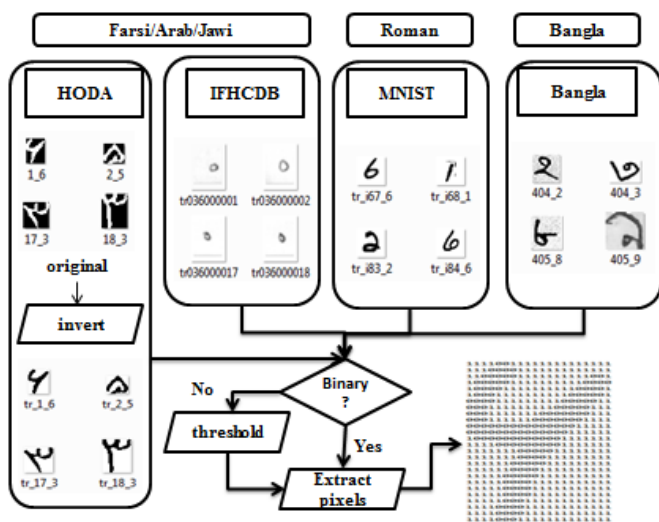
Farsi/Arab/Jawi

Roman

Bangla

HODA

1_6

2_5

17_3

18_3

original

invert

tr_1_6

tr_2_5

tr_17_3

tr_18_3

IFHCDB

tr036000001

tr036000002

tr036000017

tr036000018

MNIST

tr_i67_6

tr_i68_1

tr_i83_2

tr_i84_6

Bangla

404_2

404_3

405_8

405_9

Binary ?

No

Yes

threshold

Extract pixels

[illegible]